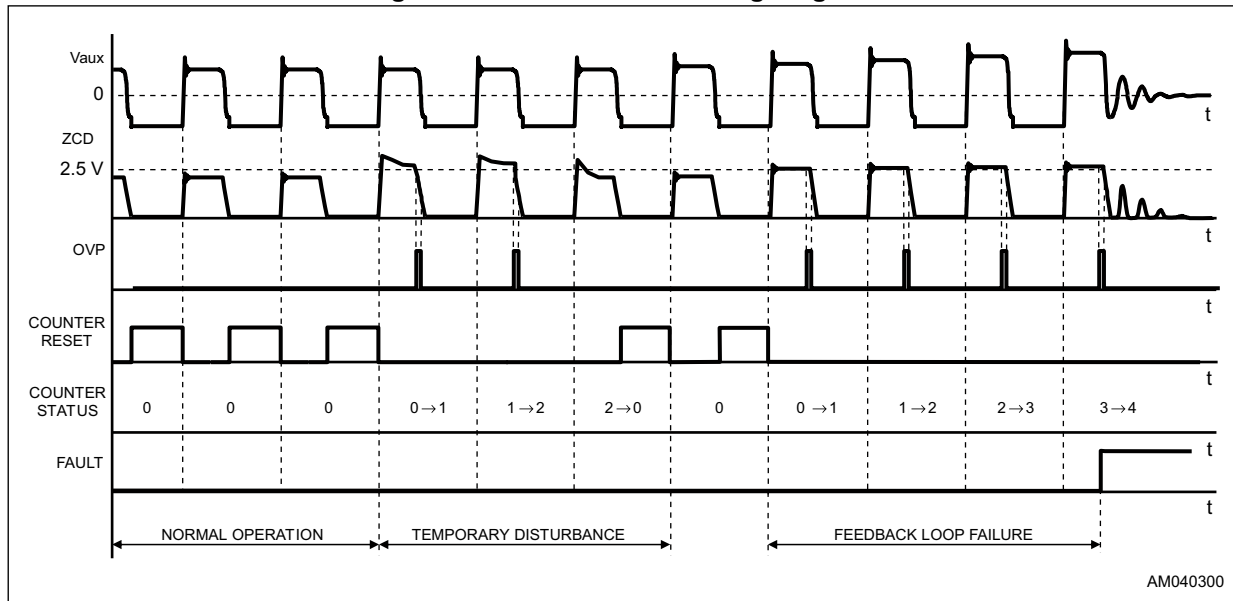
Vaux
0
t
ZCD
2.5 V
t
OVP
t
COUNTER RESET
t
COUNTER STATUS
0
0
0
$0 \rightarrow 1$
$1 \rightarrow 2$
$2 \rightarrow 0$
0
$0 \rightarrow 1$
$1 \rightarrow 2$
$2 \rightarrow 3$
$3 \rightarrow 4$
t
FAULT
t
t
NORMAL OPERATION
TEMPORARY DISTURBANCE
FEEDBACK LOOP FAILURE
AM040300